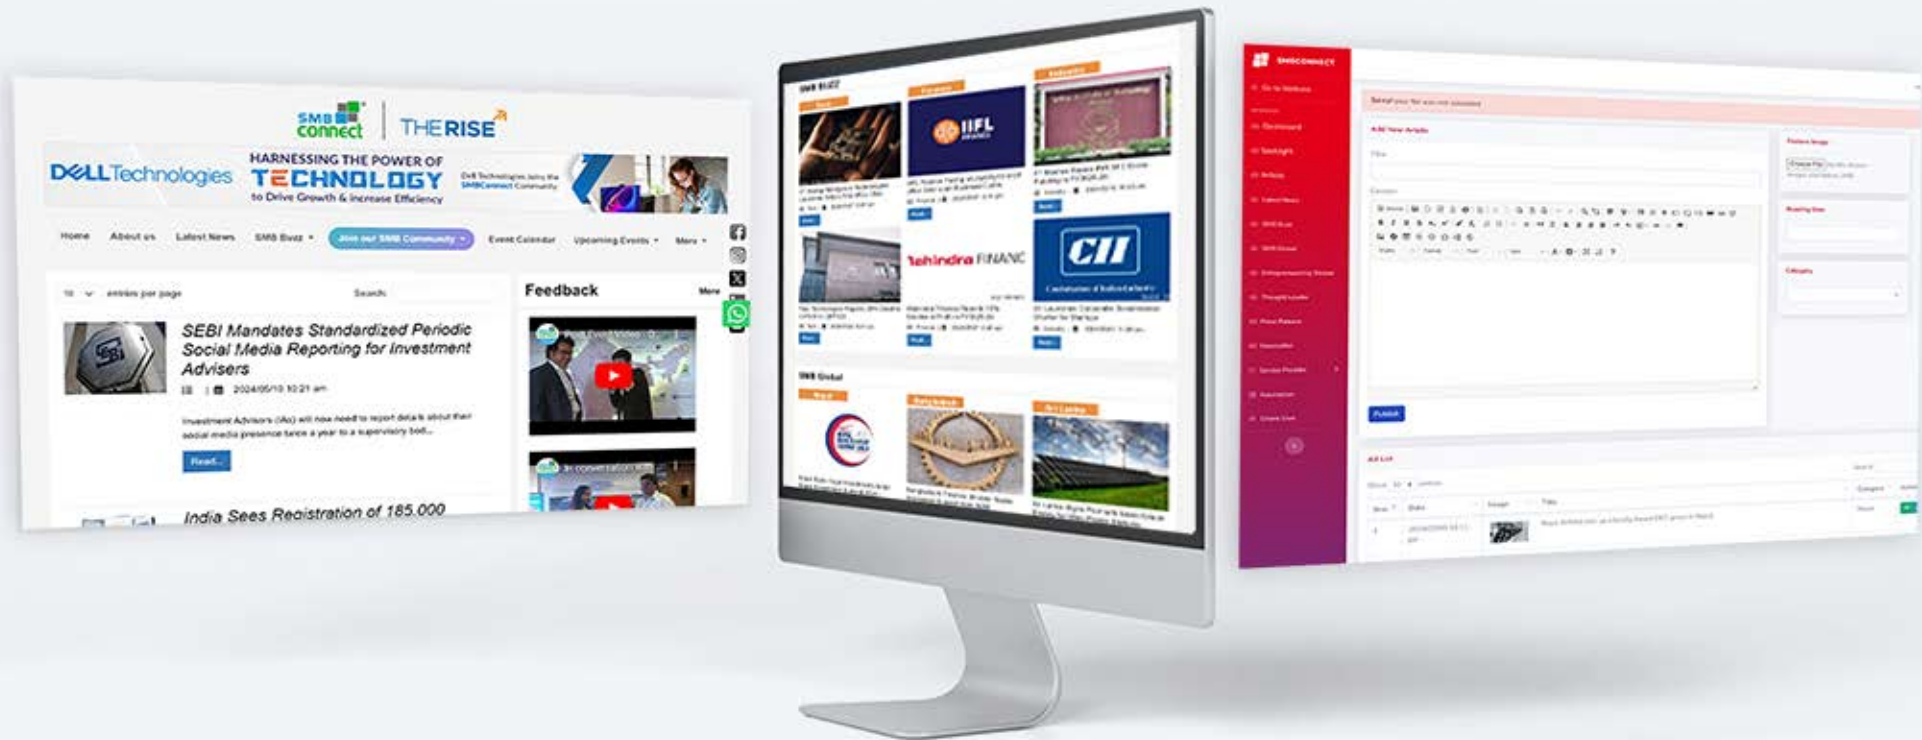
SMB connect | THE RISE

DELL Technologies HARNESSING THE POWER OF TECHNOLOGY to Drive Growth & Increase Efficiency

Home About us Latest News SMB Buzz Join our SMB Community Event Calendar Upcoming Events More

entries per page Search:

SEBI Mandates Standardized Periodic Social Media Reporting for Investment Advisers

2024/05/10 10:21 am

Investment Advisors (IAs) will now need to report details about their social media presence twice a year to a supervisory bod...

Read...

India Sees Registration of 185,000

Feedback More

SMB Buzz

IIFL

Mahindra FINANC

CII

SMB Global

SMBCONNECT